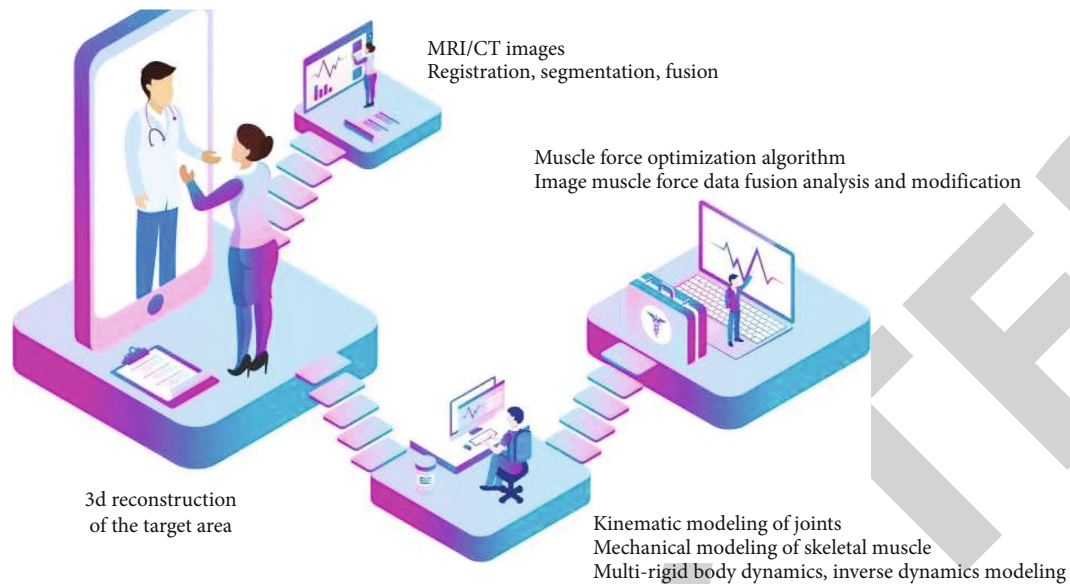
MRI/CT images
Registration, segmentation, fusion

Muscle force optimization algorithm
Image muscle force data fusion analysis and modification

3d reconstruction
of the target area

Kinematic modeling of joints
Mechanical modeling of skeletal muscle
Multi-rigid body dynamics, inverse dynamics modeling